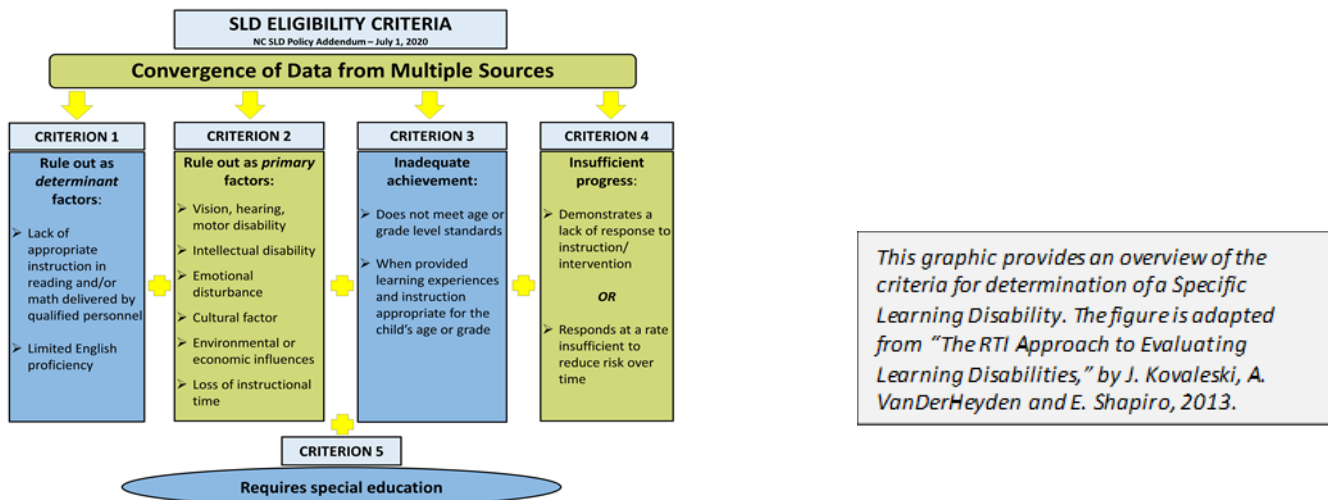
SLD ELIGIBILITY CRITERIA
NC SLD Policy Addendum – July 1, 2020

Convergence of Data from Multiple Sources

CRITERION 1
Rule out as *determinant* factors:
➢ Lack of appropriate instruction in reading and/or math delivered by qualified personnel
➢ Limited English proficiency

CRITERION 2
Rule out as *primary* factors:
➢ Vision, hearing, motor disability
➢ Intellectual disability
➢ Emotional disturbance
➢ Cultural factor
➢ Environmental or economic influences
➢ Loss of instructional time

CRITERION 3
Inadequate achievement:
➢ Does not meet age or grade level standards
➢ When provided learning experiences and instruction appropriate for the child's age or grade

CRITERION 4
Insufficient progress:
➢ Demonstrates a lack of response to instruction/ intervention
*OR*
➢ Responds at a rate insufficient to reduce risk over time

CRITERION 5
Requires special education

*This graphic provides an overview of the criteria for determination of a Specific Learning Disability. The figure is adapted from "The RTI Approach to Evaluating Learning Disabilities," by J. Kovaleski, A. VanDerHeyden and E. Shapiro, 2013.*